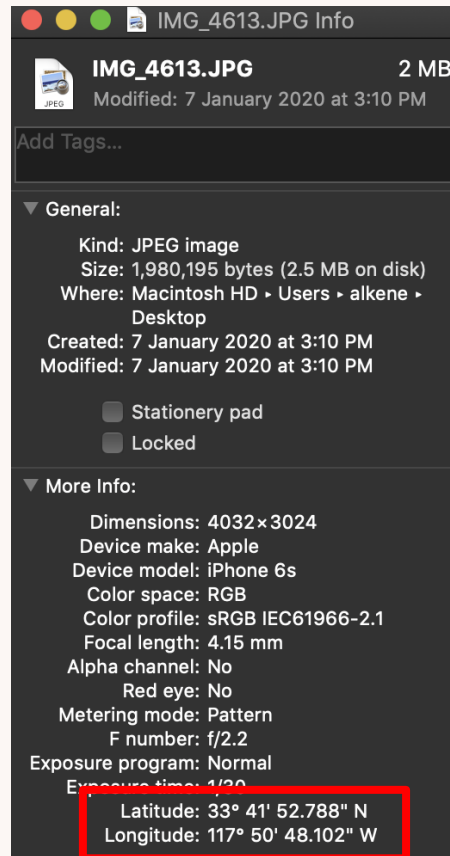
IMG_4613.JPG Info

JPEG

IMG_4613.JPG 2 MB
Modified: 7 January 2020 at 3:10 PM

Add Tags...

▼ General:

Kind: JPEG image
Size: 1,980,195 bytes (2.5 MB on disk)
Where: Macintosh HD ▸ Users ▸ alkene ▸ Desktop
Created: 7 January 2020 at 3:10 PM
Modified: 7 January 2020 at 3:10 PM

Stationery pad
Locked

▼ More Info:

Dimensions: 4032×3024
Device make: Apple
Device model: iPhone 6s
Color space: RGB
Color profile: sRGB IEC61966-2.1
Focal length: 4.15 mm
Alpha channel: No
Red eye: No
Metering mode: Pattern
F number: f/2.2
Exposure program: Normal
Exposure time: 1/30
Latitude: 33° 41' 52.788" N
Longitude: 117° 50' 48.102" W